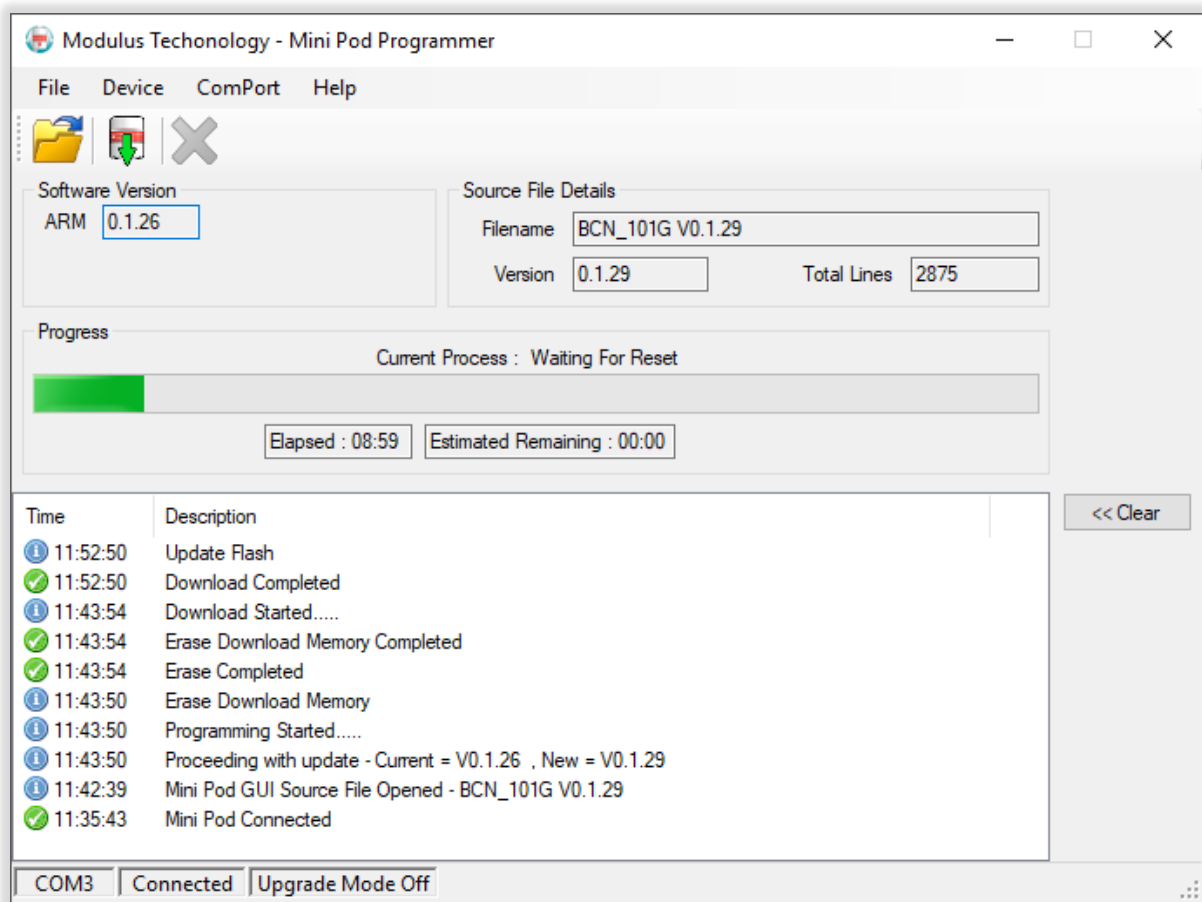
Modulus Techonology - Mini Pod Programmer

File Device ComPort Help

Software Version
ARM 0.1.26

Source File Details
Filename BCN_101G V0.1.29
Version 0.1.29 Total Lines 2875

Progress
Current Process : Waiting For Reset

Elapsed : 08:59 Estimated Remaining : 00:00

| Time | Description |
|---|---|
| 11:52:50 | Update Flash |
| 11:52:50 | Download Completed |
| 11:43:54 | Download Started..... |
| 11:43:54 | Erase Download Memory Completed |
| 11:43:54 | Erase Completed |
| 11:43:50 | Erase Download Memory |
| 11:43:50 | Programming Started..... |
| 11:43:50 | Proceeding with update - Current = V0.1.26 , New = V0.1.29 |
| 11:42:39 | Mini Pod GUI Source File Opened - BCN_101G V0.1.29 |
| 11:35:43 | Mini Pod Connected |

<< Clear

COM3 Connected Upgrade Mode Off